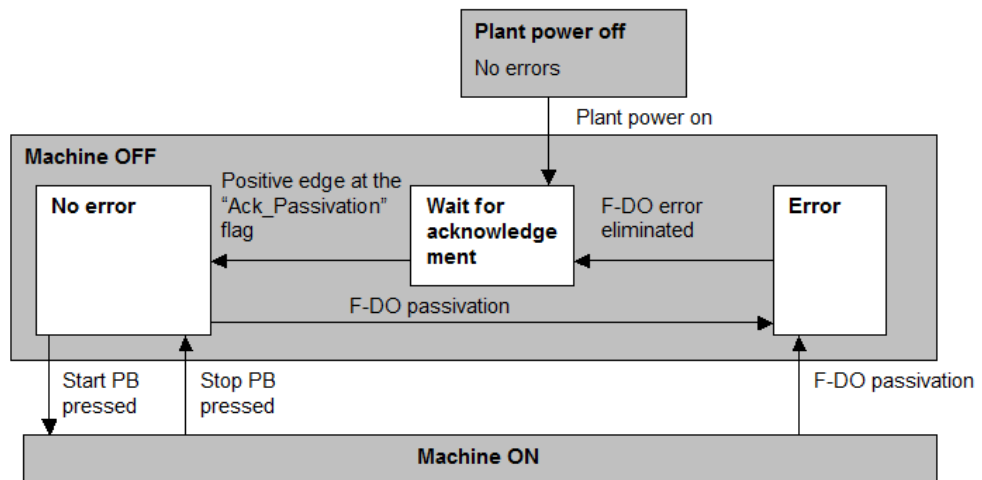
Plant power off
No errors

Plant power on

Machine OFF

No error

Positive edge at the "Ack_Passivation" flag

Wait for acknowledge ment

F-DO error eliminated

Error

F-DO passivation

Start PB pressed

Stop PB pressed

F-DO passivation

Machine ON